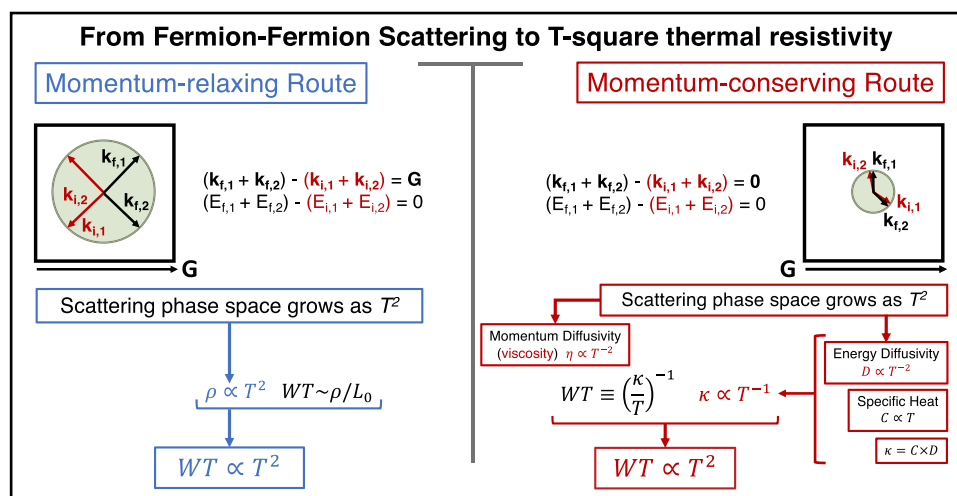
From Fermion-Fermion Scattering to T-square thermal resistivity

Momentum-relaxing Route

$k_{f,1}$ $k_{i,2}$ $k_{f,2}$ $k_{i,1}$

$(k_{f,1} + k_{f,2})$ - $(k_{i,1} + k_{i,2})$ = G
$(E_{f,1} + E_{f,2})$ - $(E_{i,1} + E_{i,2})$ = 0

G

Scattering phase space grows as $T^2$

$\rho \propto T^2$ $WT \sim \rho/L_0$

$WT \propto T^2$

Momentum-conserving Route

$(k_{f,1} + k_{f,2})$ - $(k_{i,1} + k_{i,2})$ = 0
$(E_{f,1} + E_{f,2})$ - $(E_{i,1} + E_{i,2})$ = 0

$k_{i,2}$ $k_{f,1}$ $k_{i,1}$ $k_{f,2}$

G

Scattering phase space grows as $T^2$

Momentum Diffusivity (viscosity) $\eta \propto T^{-2}$

Energy Diffusivity $D \propto T^{-2}$

Specific Heat $C \propto T$

$\kappa = C \times D$

$WT \equiv \left(\frac{\kappa}{T}\right)^{-1}$ $\kappa \propto T^{-1}$

$WT \propto T^2$